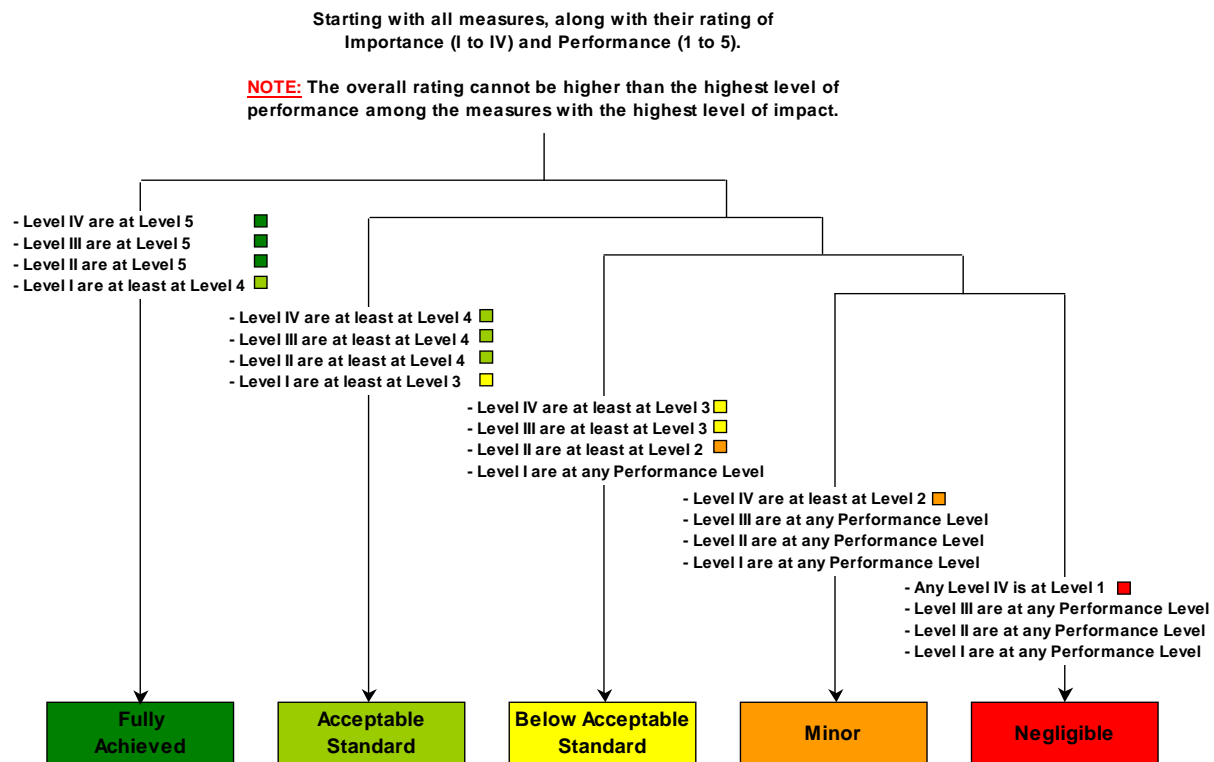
Starting with all measures, along with their rating of Importance (I to IV) and Performance (1 to 5).

NOTE: The overall rating cannot be higher than the highest level of performance among the measures with the highest level of impact.

- Level IV are at Level 5
- Level III are at Level 5
- Level II are at Level 5
- Level I are at least at Level 4

- Level IV are at least at Level 4
- Level III are at least at Level 4
- Level II are at least at Level 4
- Level I are at least at Level 3

- Level IV are at least at Level 3
- Level III are at least at Level 3
- Level II are at least at Level 2
- Level I are at any Performance Level

- Level IV are at least at Level 2
- Level III are at any Performance Level
- Level II are at any Performance Level
- Level I are at any Performance Level

- Any Level IV is at Level 1
- Level III are at any Performance Level
- Level II are at any Performance Level
- Level I are at any Performance Level

Fully Achieved

Acceptable Standard

Below Acceptable Standard

Minor

Negligible